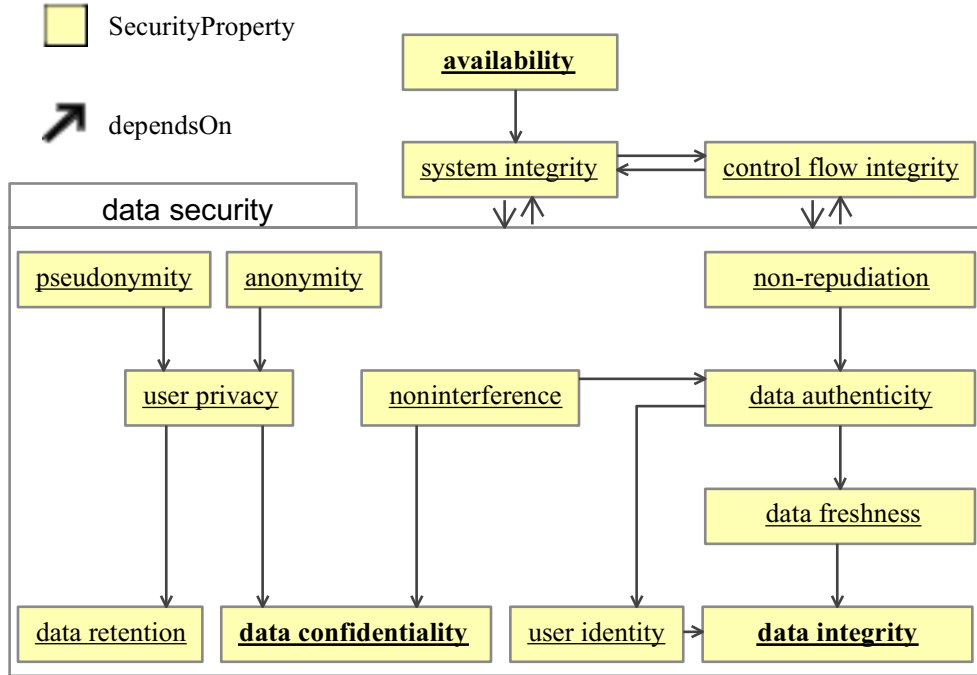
SecurityProperty

dependsOn

availability

system integrity

control flow integrity

data security

pseudonymity

anonymity

non-repudiation

user privacy

noninterference

data authenticity

data freshness

data retention

data confidentiality

user identity

data integrity